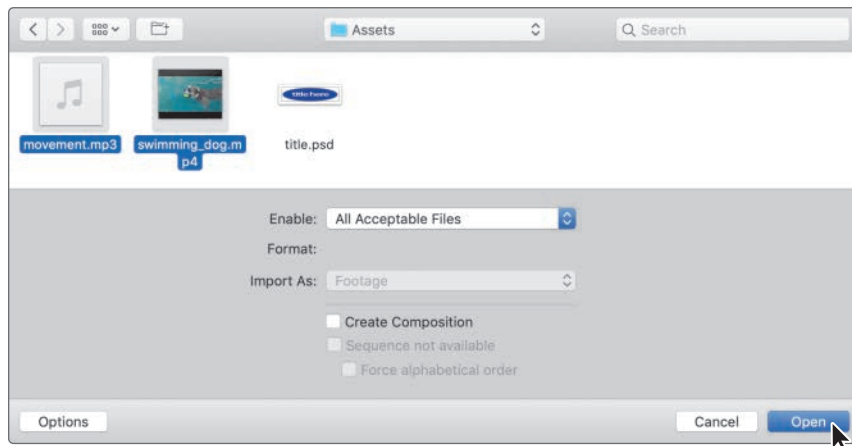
Assets

Search

movement.mp3

swimming_dog.mp4

title here

title.psd

Enable: All Acceptable Files

Format:

Import As: Footage

Create Composition

Sequence not available

Force alphabetical order

Options

Cancel

Open